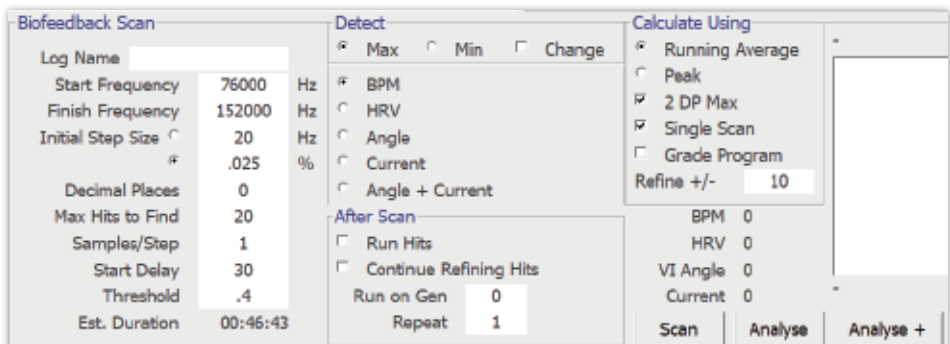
Biofeedback Scan

Log Name
Start Frequency 76000 Hz
Finish Frequency 152000 Hz
Initial Step Size 20 Hz
.025 %
Decimal Places 0
Max Hits to Find 20
Samples/Step 1
Start Delay 30
Threshold .4
Est. Duration 00:46:43

Detect
Max Min Change
BPM
HRV
Angle
Current
Angle + Current

After Scan
Run Hits
Continue Refining Hits
Run on Gen 0
Repeat 1

Calculate Using
Running Average
Peak
2 DP Max
Single Scan
Grade Program
Refine +/- 10

BPM 0
HRV 0
VI Angle 0
Current 0

Scan
Analyse
Analyse +